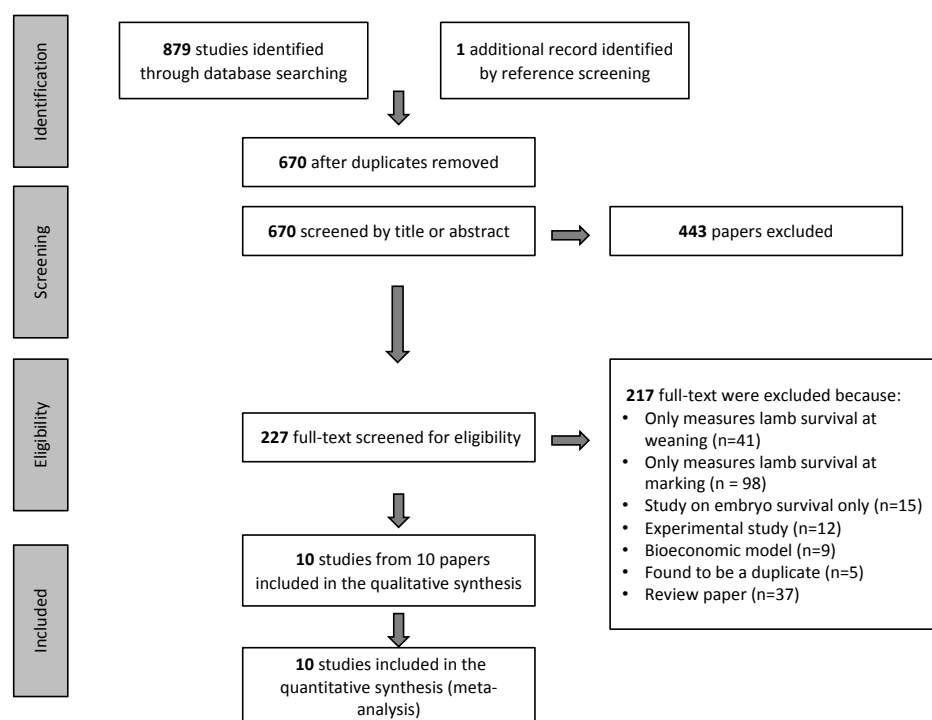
Identification

**879** studies identified through database searching

**1** additional record identified by reference screening

**670** after duplicates removed

Screening

**670** screened by title or abstract

**443** papers excluded

Eligibility

**227** full-text screened for eligibility

**217** full-text were excluded because:
- Only measures lamb survival at weaning (n=41)
- Only measures lamb survival at marking (n = 98)
- Study on embryo survival only (n=15)
- Experimental study (n=12)
- Bioeconomic model (n=9)
- Found to be a duplicate (n=5)
- Review paper (n=37)

Included

**10** studies from 10 papers included in the qualitative synthesis

**10** studies included in the quantitative synthesis (meta-analysis)